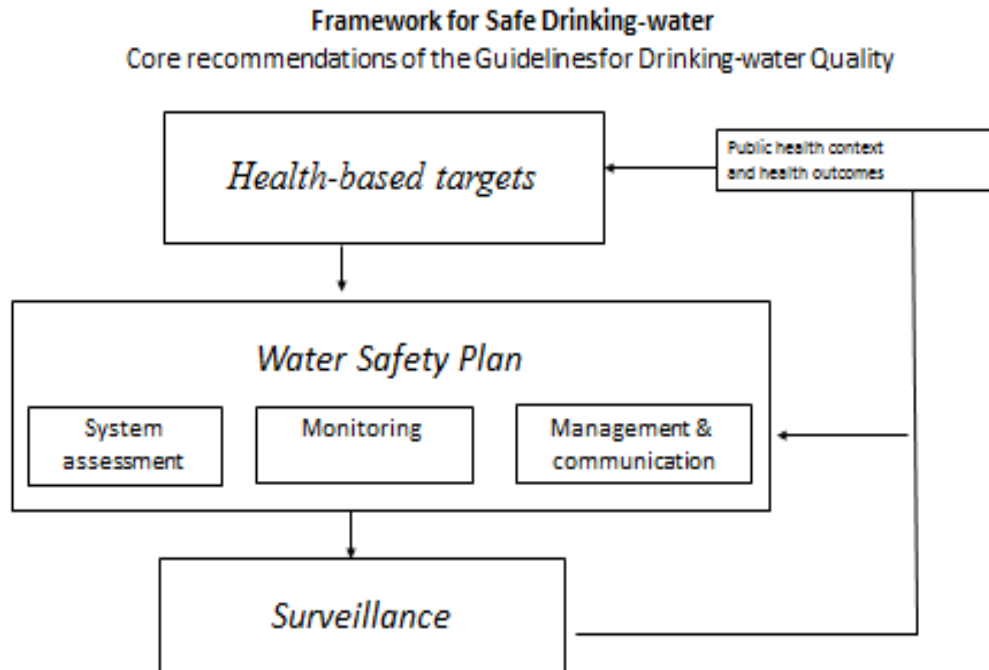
**Framework for Safe Drinking-water**

Core recommendations of the Guidelines for Drinking-water Quality

Health-based targets

Public health context and health outcomes

Water Safety Plan

System assessment

Monitoring

Management & communication

Surveillance